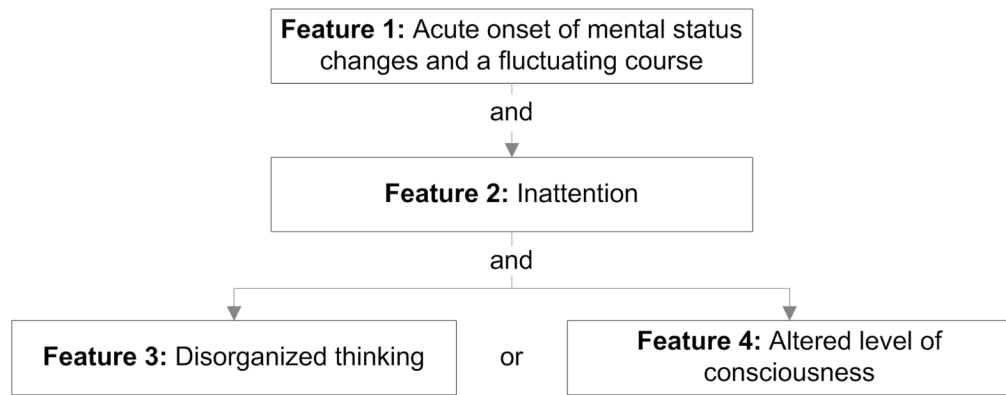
**Feature 1:** Acute onset of mental status changes and a fluctuating course

and

**Feature 2:** Inattention

and

**Feature 3:** Disorganized thinking

or

**Feature 4:** Altered level of consciousness